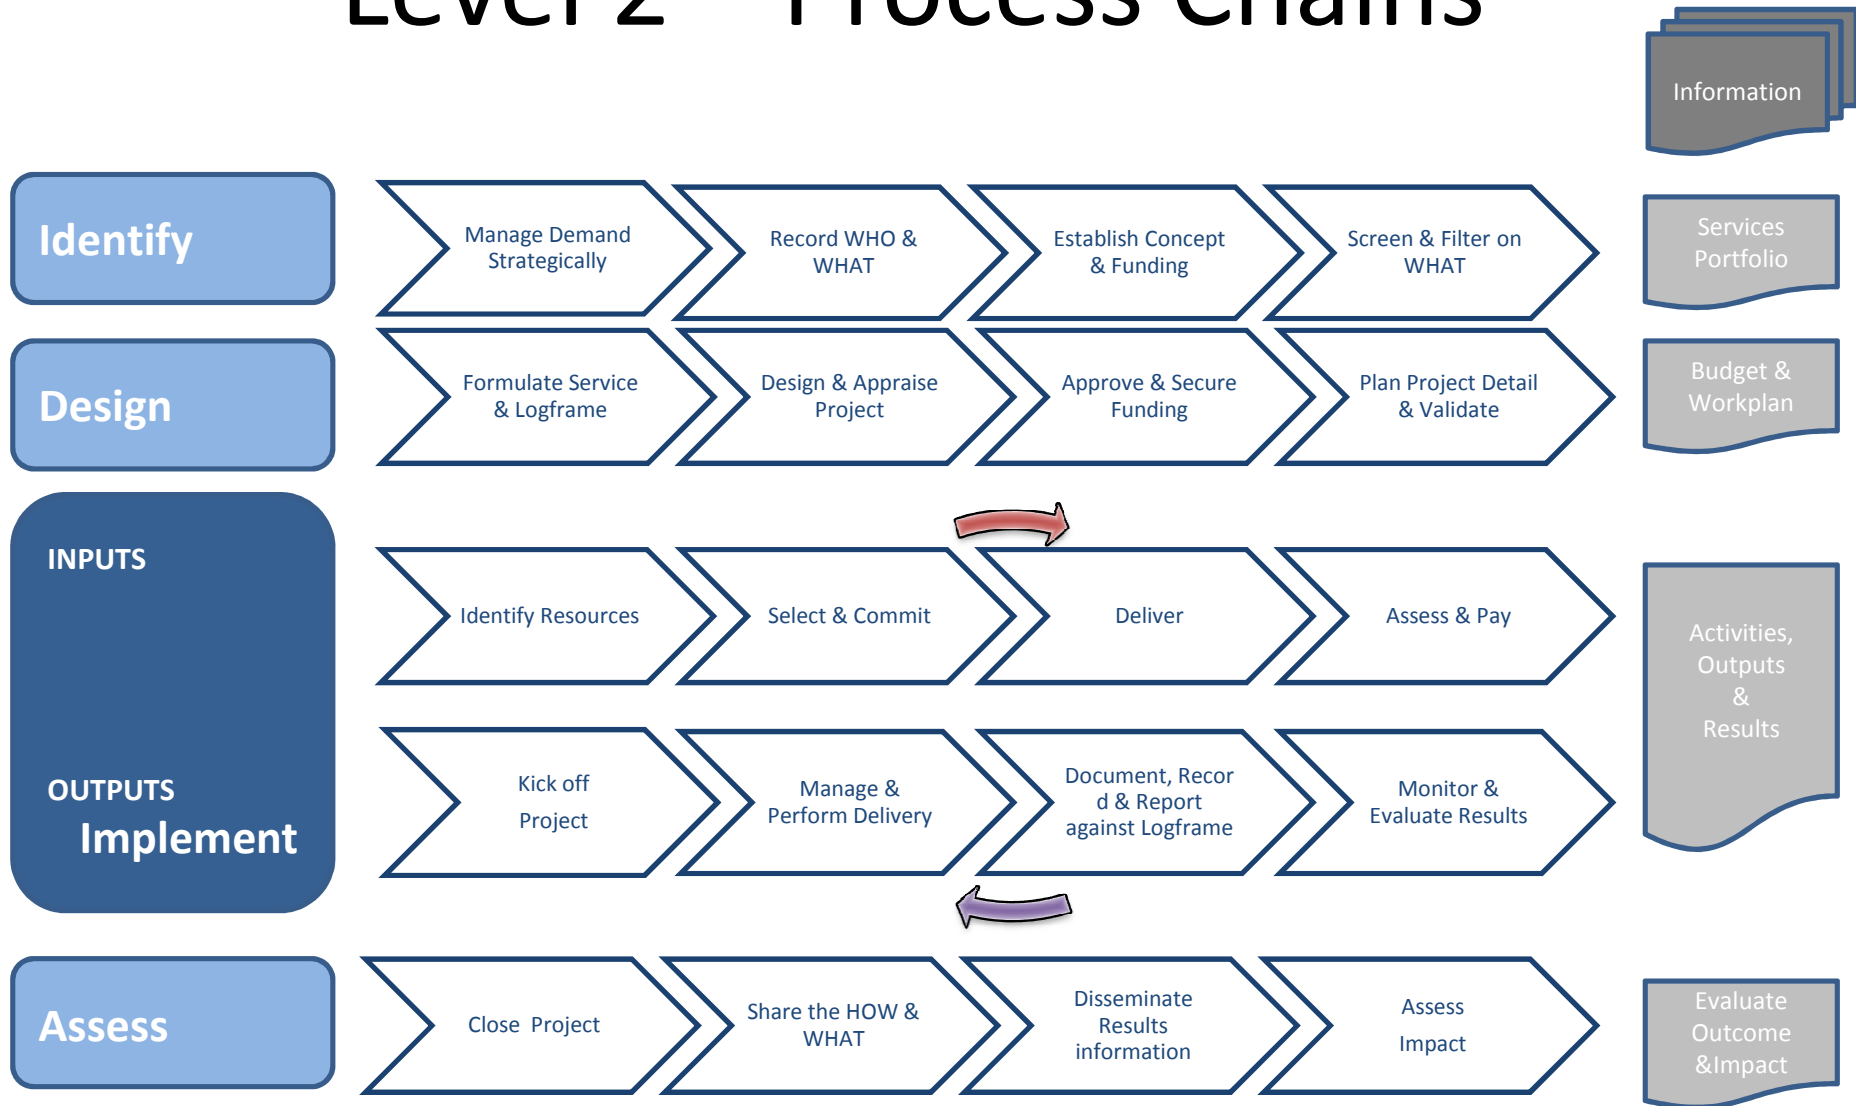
Level 2 – Process Chains

Information

Identify

Manage Demand Strategically

Record WHO & WHAT

Establish Concept & Funding

Screen & Filter on WHAT

Services Portfolio

Design

Formulate Service & Logframe

Design & Appraise Project

Approve & Secure Funding

Plan Project Detail & Validate

Budget & Workplan

INPUTS

Identify Resources

Select & Commit

Deliver

Assess & Pay

Activities, Outputs & Results

OUTPUTS

Implement

Kick off Project

Manage & Perform Delivery

Document, Recor d & Report against Logframe

Monitor & Evaluate Results

Assess

Close Project

Share the HOW & WHAT

Disseminate Results information

Assess Impact

Evaluate Outcome &Impact